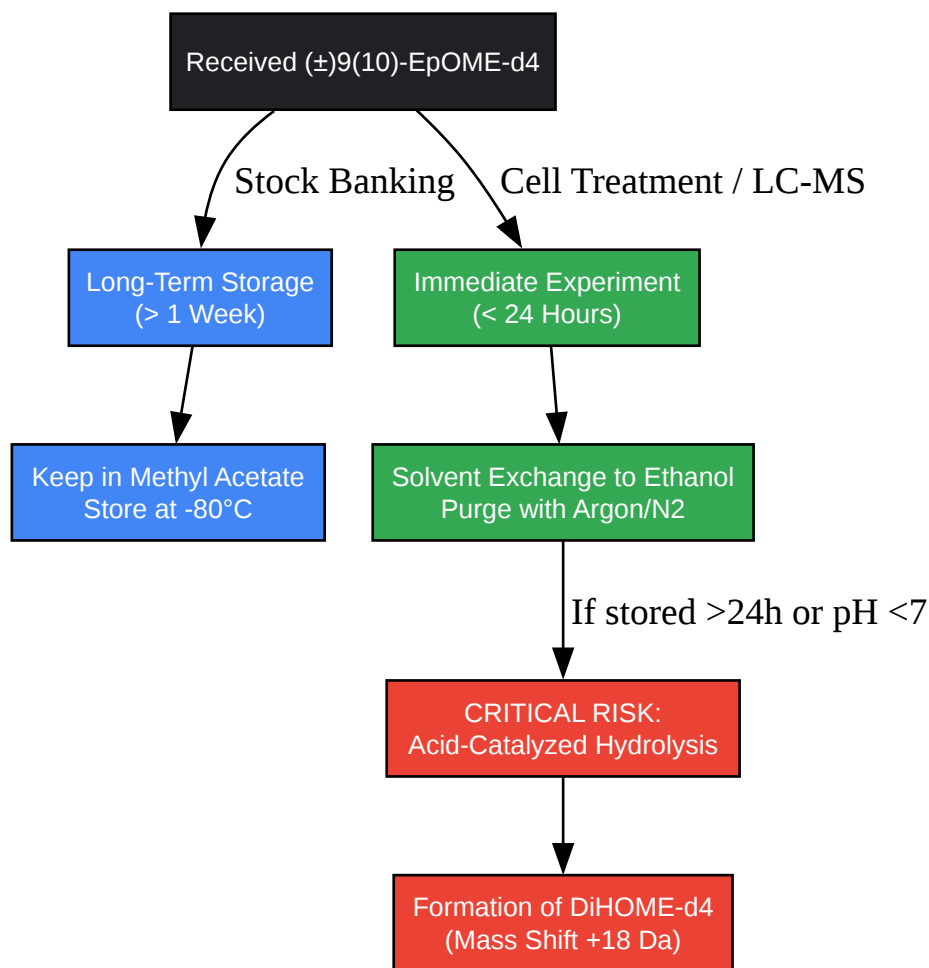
Received (±)9(10)-EpOME-d4

Stock Banking

Cell Treatment / LC-MS

Long-Term Storage
(> 1 Week)

Immediate Experiment
(< 24 Hours)

Keep in Methyl Acetate
Store at -80°C

Solvent Exchange to Ethanol
Purge with Argon/N2

If stored >24h or pH <7

CRITICAL RISK:
Acid-Catalyzed Hydrolysis

Formation of DiHOME-d4
(Mass Shift +18 Da)